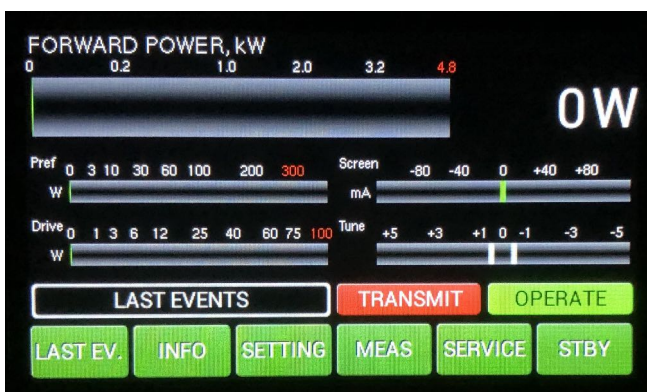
FORWARD POWER, kW
0 0.2 1.0 2.0 3.2 4.8

0W

Pref 0 3 10 30 60 100 200 300
W

Screen -80 -40 0 +40 +80
mA

Drive 0 1 3 6 12 25 40 60 75 100
W

Tune +5 +3 +1 0 -1 -3 -5

LAST EVENTS
TRANSMIT
OPERATE

LAST EV.
INFO
SETTING
MEAS
SERVICE
STBY